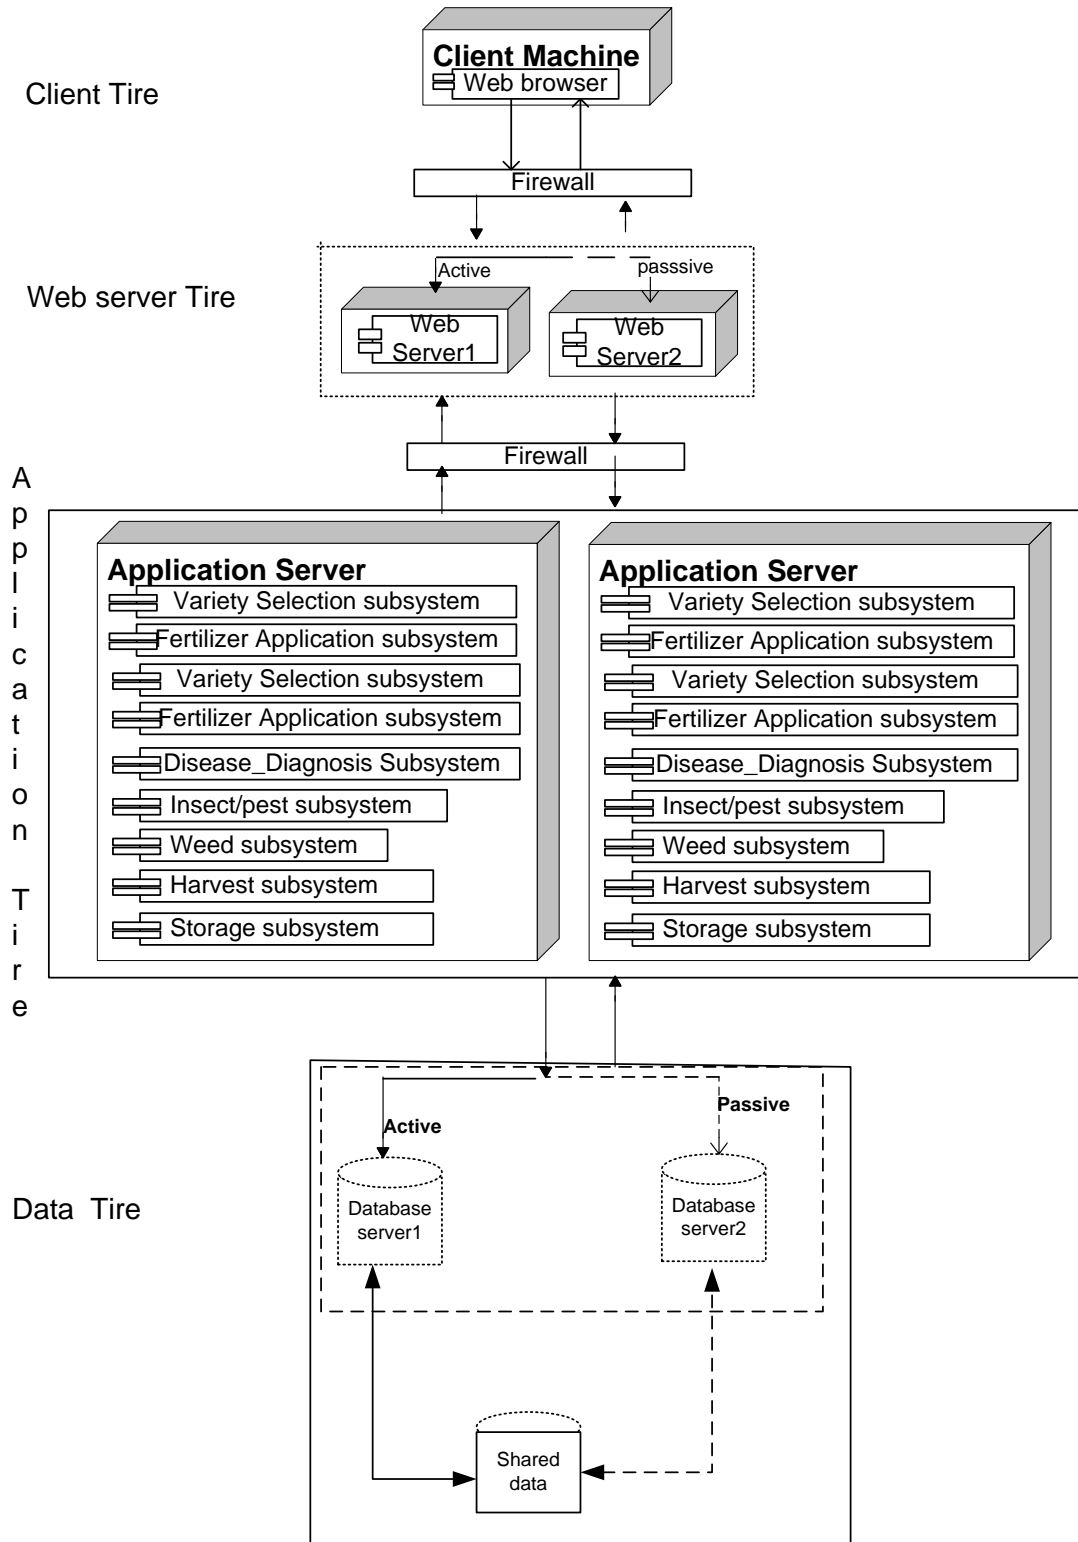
Client Tire

Client Machine
Web browser

Firewall

Web server Tire

Active
passsive
Web Server1
Web Server2

Firewall

Application Tire

Application Server
Variety Selection subsystem
Fertilizer Application subsystem
Variety Selection subsystem
Fertilizer Application subsystem
Disease_Diagnosis Subsystem
Insect/pest subsystem
Weed subsystem
Harvest subsystem
Storage subsystem

Application Server
Variety Selection subsystem
Fertilizer Application subsystem
Variety Selection subsystem
Fertilizer Application subsystem
Disease_Diagnosis Subsystem
Insect/pest subsystem
Weed subsystem
Harvest subsystem
Storage subsystem

Data Tire

Active
Passive
Database server1
Database server2
Shared data